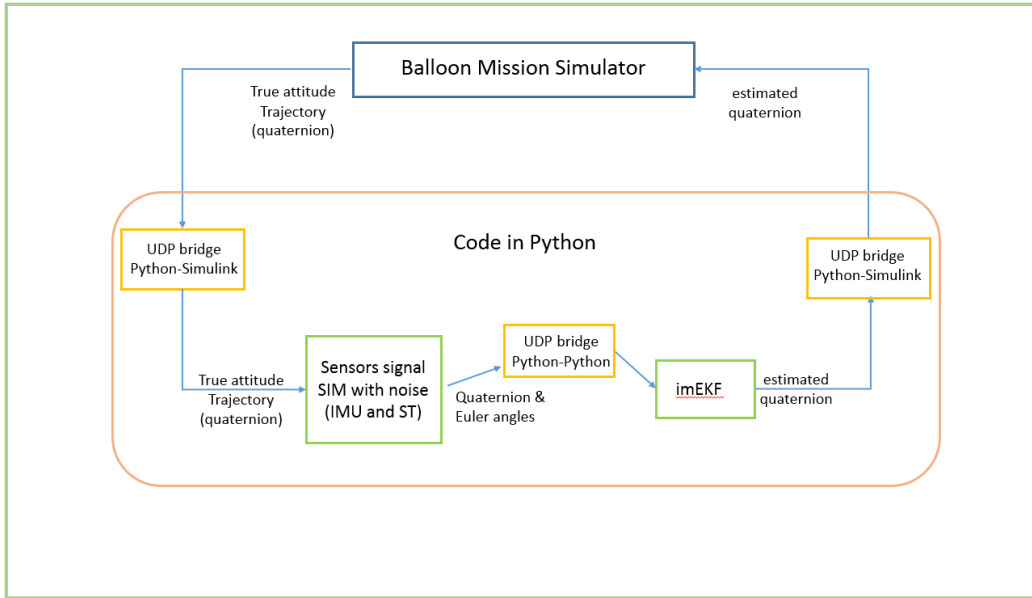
Balloon Mission Simulator

True attitude Trajectory (quaternion)

estimated quaternion

Code in Python

UDP bridge Python-Simulink

UDP bridge Python-Simulink

True attitude Trajectory (quaternion)

Sensors signal SIM with noise (IMU and ST)

UDP bridge Python-Python

Quaternion & Euler angles

imEKF

estimated quaternion